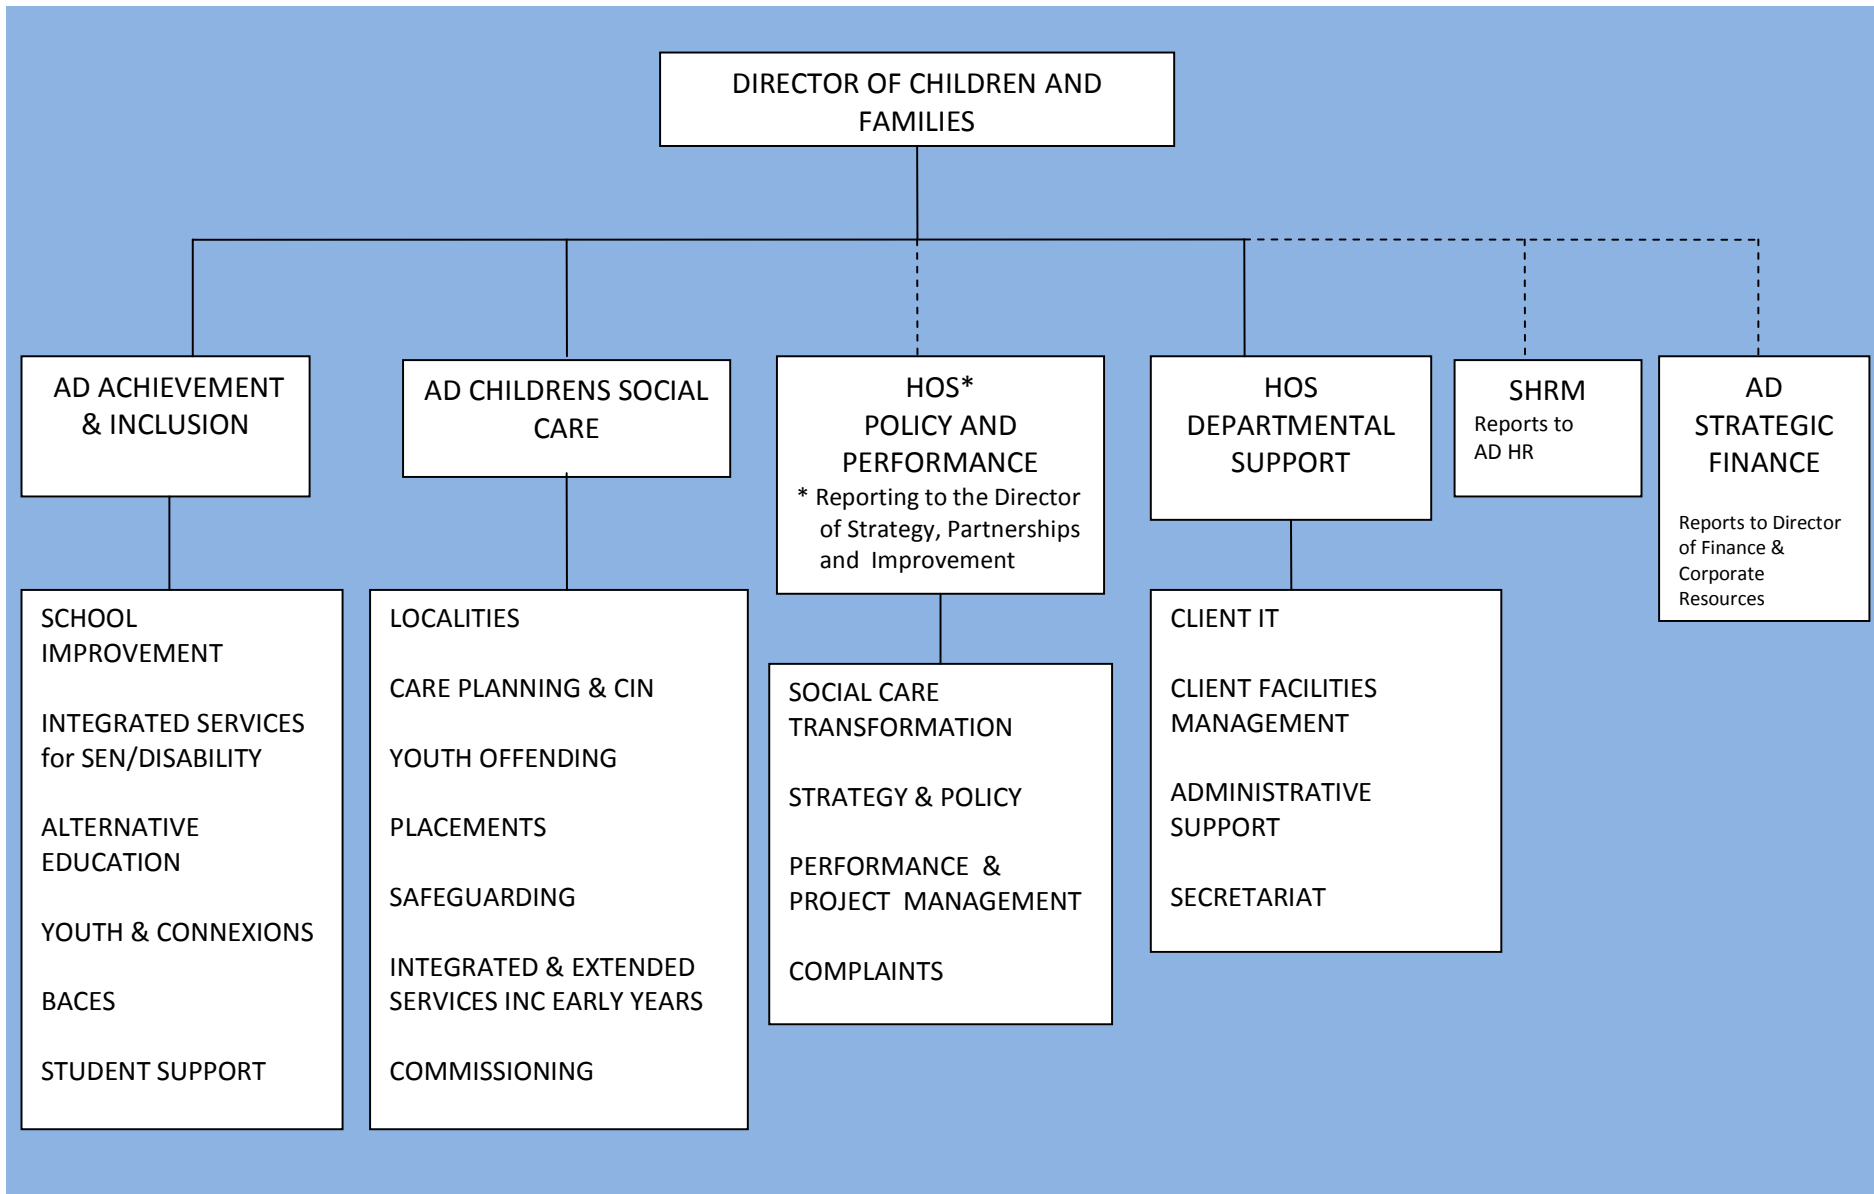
DIRECTOR OF CHILDREN AND FAMILIES

AD ACHIEVEMENT & INCLUSION

AD CHILDRENS SOCIAL CARE

HOS*
POLICY AND PERFORMANCE
* Reporting to the Director of Strategy, Partnerships and Improvement

HOS DEPARTMENTAL SUPPORT

SHRM
Reports to AD HR

AD STRATEGIC FINANCE
Reports to Director of Finance & Corporate Resources

SCHOOL IMPROVEMENT

INTEGRATED SERVICES for SEN/DISABILITY

ALTERNATIVE EDUCATION

YOUTH & CONNEXIONS

BACES

STUDENT SUPPORT

LOCALITIES

CARE PLANNING & CIN

YOUTH OFFENDING

PLACEMENTS

SAFEGUARDING

INTEGRATED & EXTENDED SERVICES INC EARLY YEARS

COMMISSIONING

SOCIAL CARE TRANSFORMATION

STRATEGY & POLICY

PERFORMANCE & PROJECT MANAGEMENT

COMPLAINTS

CLIENT IT

CLIENT FACILITIES MANAGEMENT

ADMINISTRATIVE SUPPORT

SECRETARIAT